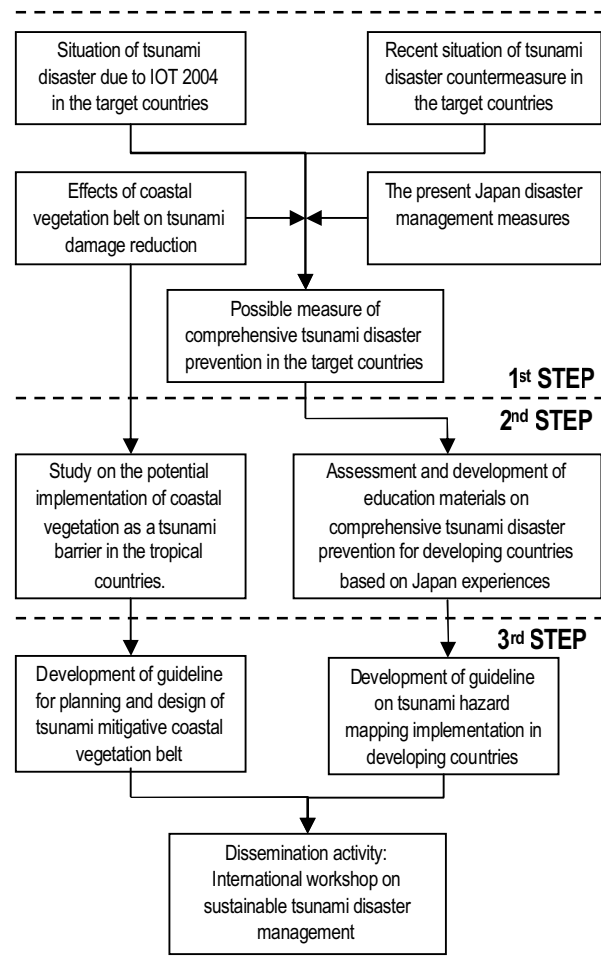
Situation of tsunami disaster due to IOT 2004 in the target countries

Recent situation of tsunami disaster countermeasure in the target countries

Effects of coastal vegetation belt on tsunami damage reduction

The present Japan disaster management measures

Possible measure of comprehensive tsunami disaster prevention in the target countries

1$^{st}$ STEP

2$^{nd}$ STEP

Study on the potential implementation of coastal vegetation as a tsunami barrier in the tropical countries.

Assessment and development of education materials on comprehensive tsunami disaster prevention for developing countries based on Japan experiences

3$^{rd}$ STEP

Development of guideline for planning and design of tsunami mitigative coastal vegetation belt

Development of guideline on tsunami hazard mapping implementation in developing countries

Dissemination activity: International workshop on sustainable tsunami disaster management